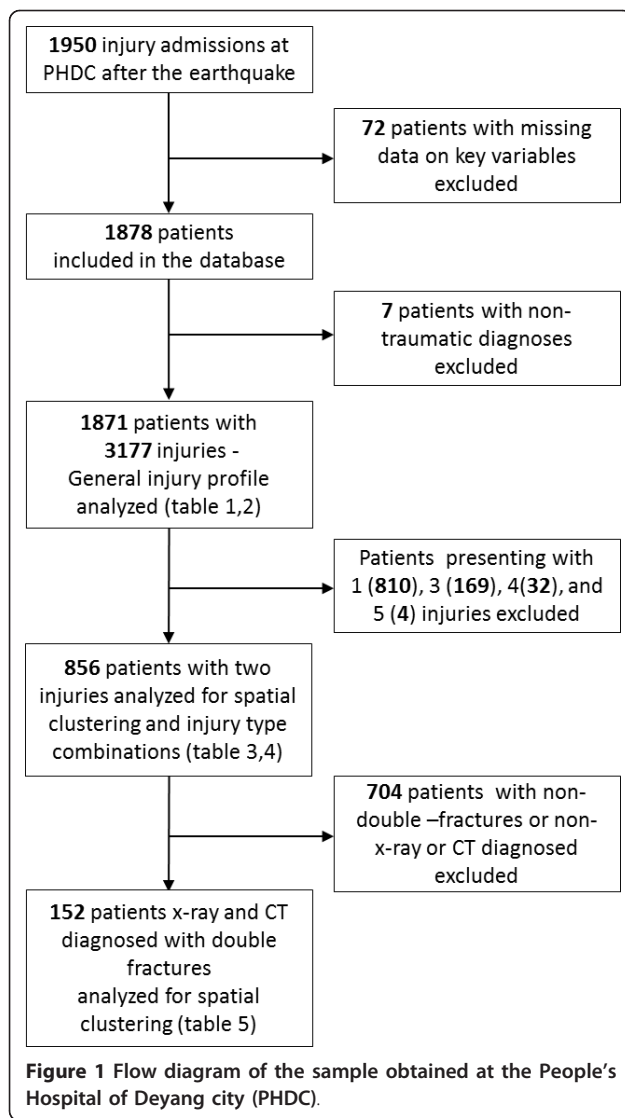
**1950** injury admissions at PHDC after the earthquake

**72** patients with missing data on key variables excluded

**1878** patients included in the database

**7** patients with non-traumatic diagnoses excluded

**1871** patients with **3177** injuries - General injury profile analyzed (table 1,2)

Patients presenting with 1 (**810**), 3 (**169**), 4(**32**), and 5 (**4**) injuries excluded

**856** patients with two injuries analyzed for spatial clustering and injury type combinations (table 3,4)

**704** patients with non-double –fractures or non-x-ray or CT diagnosed excluded

**152** patients x-ray and CT diagnosed with double fractures analyzed for spatial clustering (table 5)

**Figure 1 Flow diagram of the sample obtained at the People's Hospital of Deyang city (PHDC).**